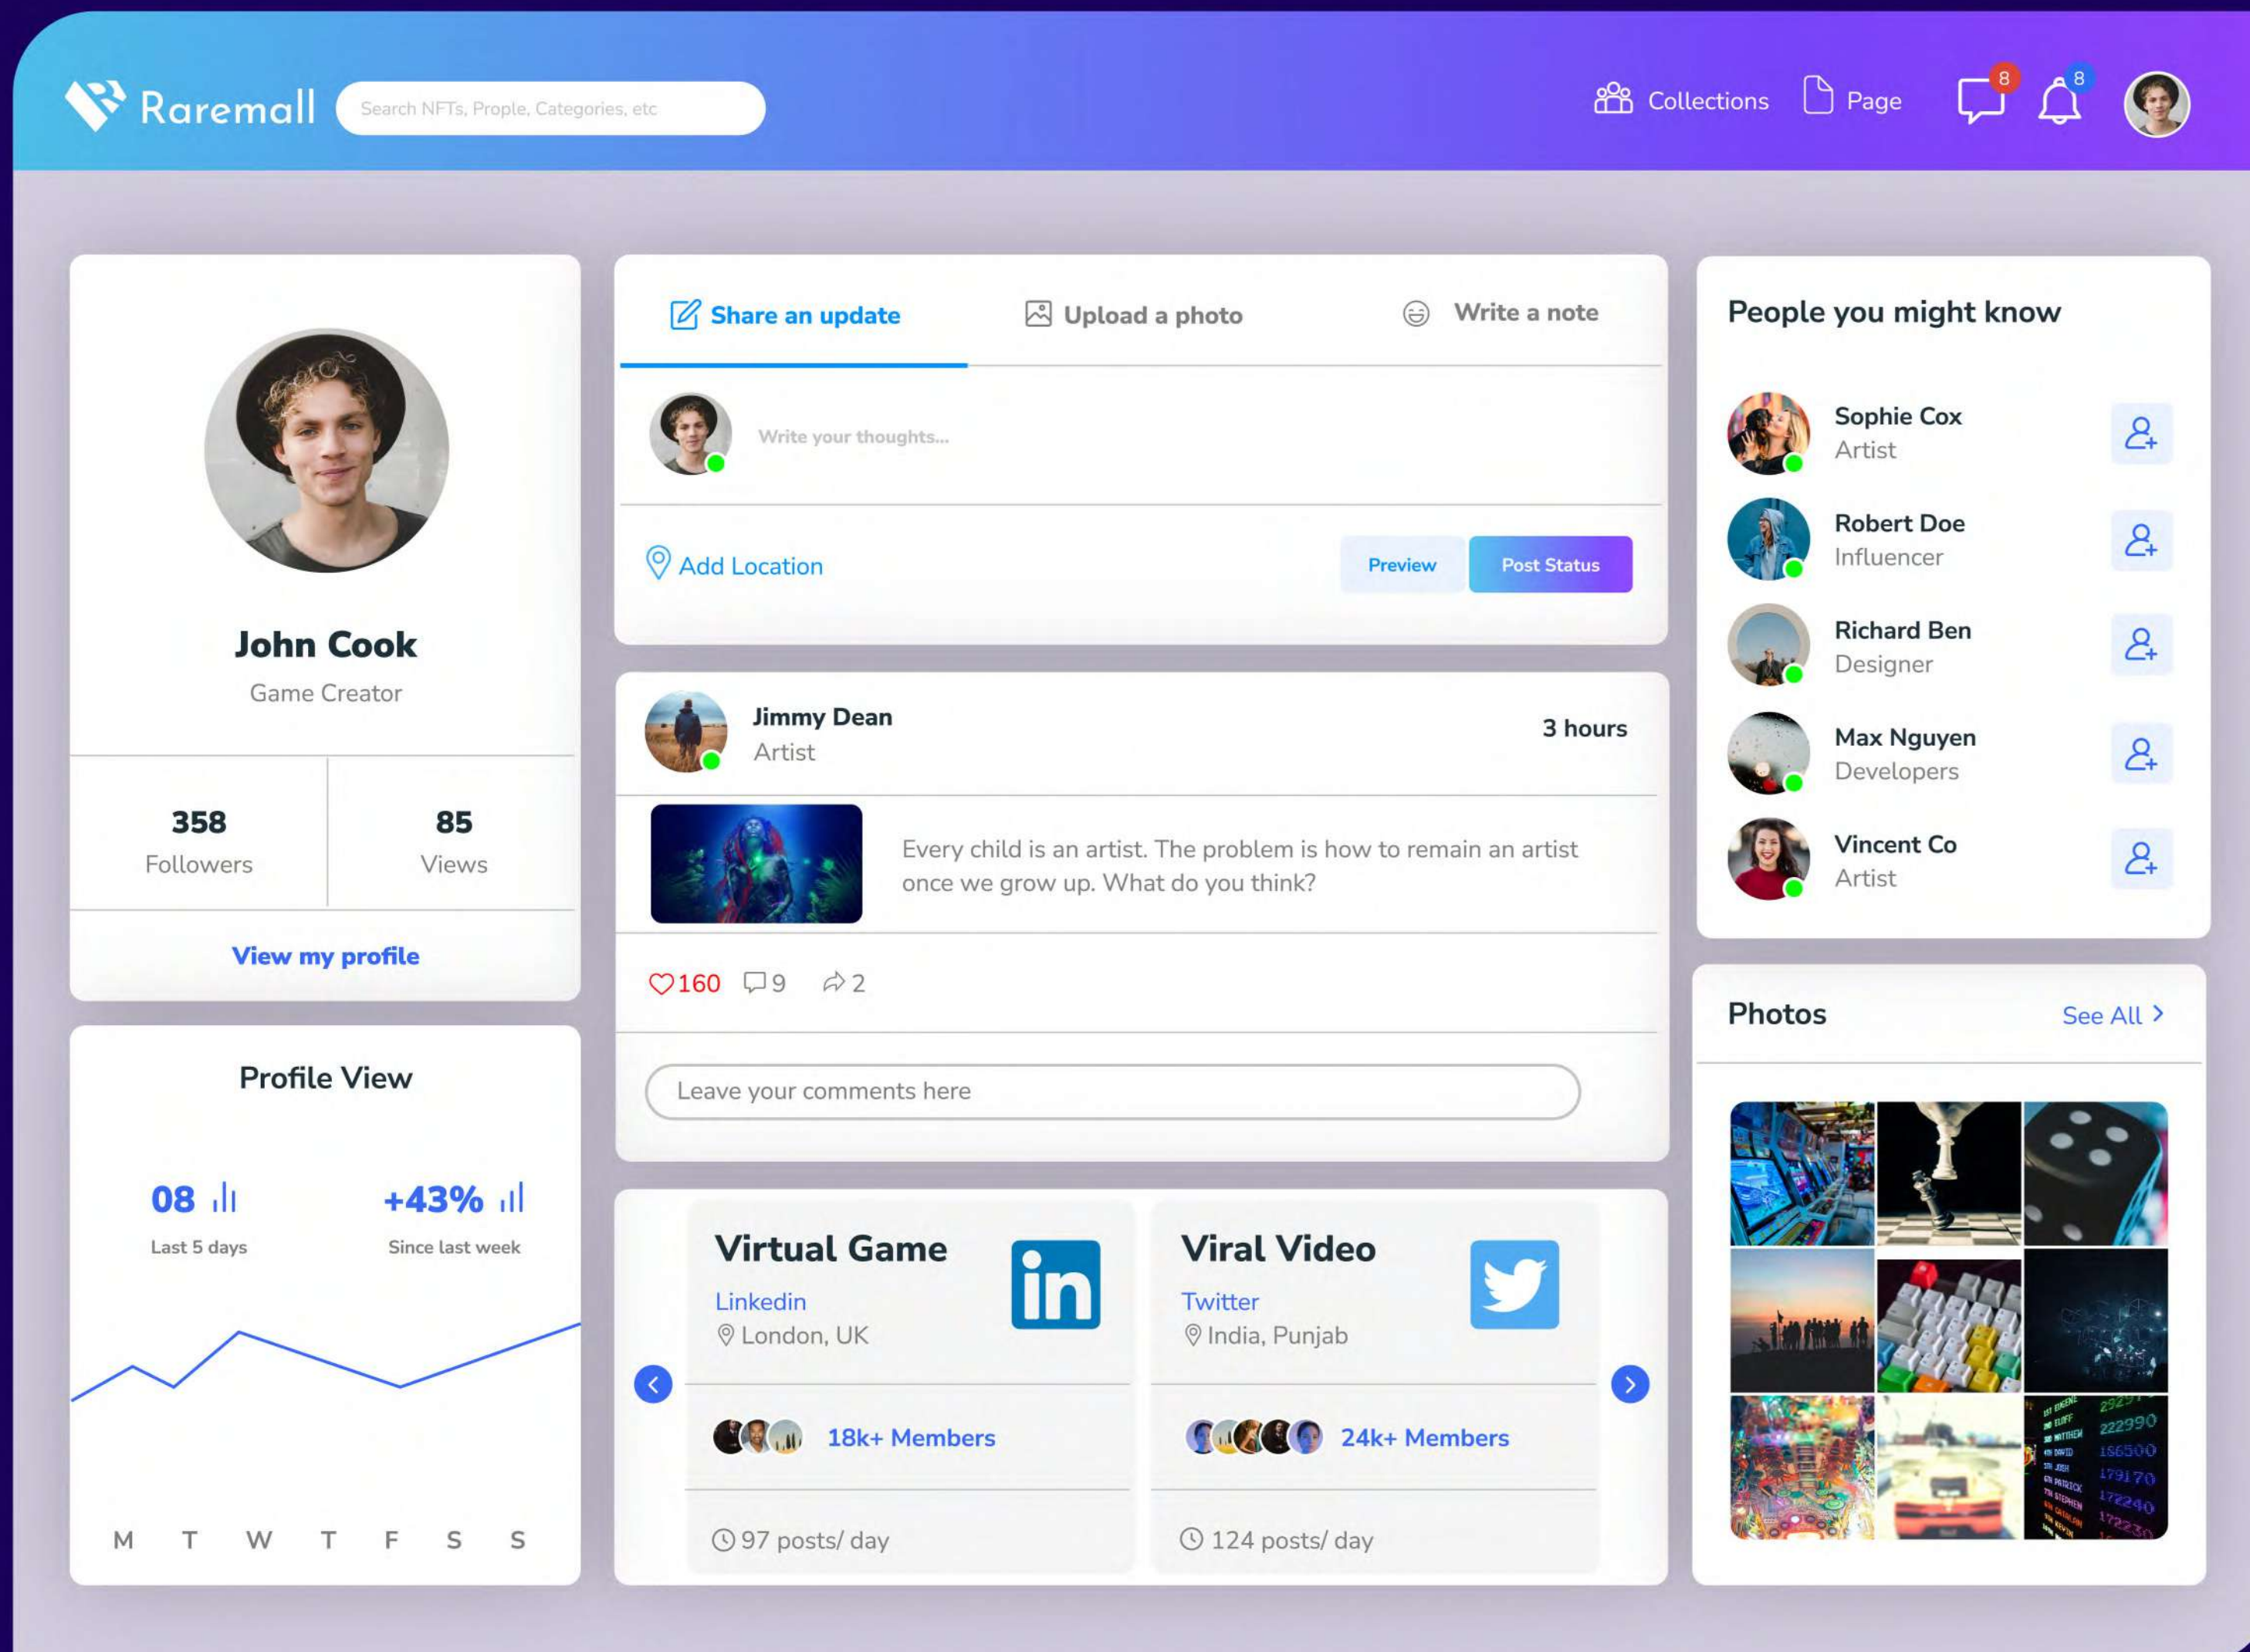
Raremall

Search NFTs, Prople, Categories, etc

Collections Page 8 8

John Cook
Game Creator

358
Followers

85
Views

View my profile

Profile View

08
Last 5 days

+43%
Since last week

M T W T F S S

Share an update Upload a photo Write a note

Write your thoughts...

Add Location

Preview Post Status

Jimmy Dean
Artist

3 hours

Every child is an artist. The problem is how to remain an artist once we grow up. What do you think?

160 9 2

Leave your comments here

Virtual Game
Linkedin
London, UK
18k+ Members
97 posts/ day

Viral Video
Twitter
India, Punjab
24k+ Members
124 posts/ day

People you might know

Sophie Cox
Artist

Robert Doe
Influencer

Richard Ben
Designer

Max Nguyen
Developers

Vincent Co
Artist

Photos

See All